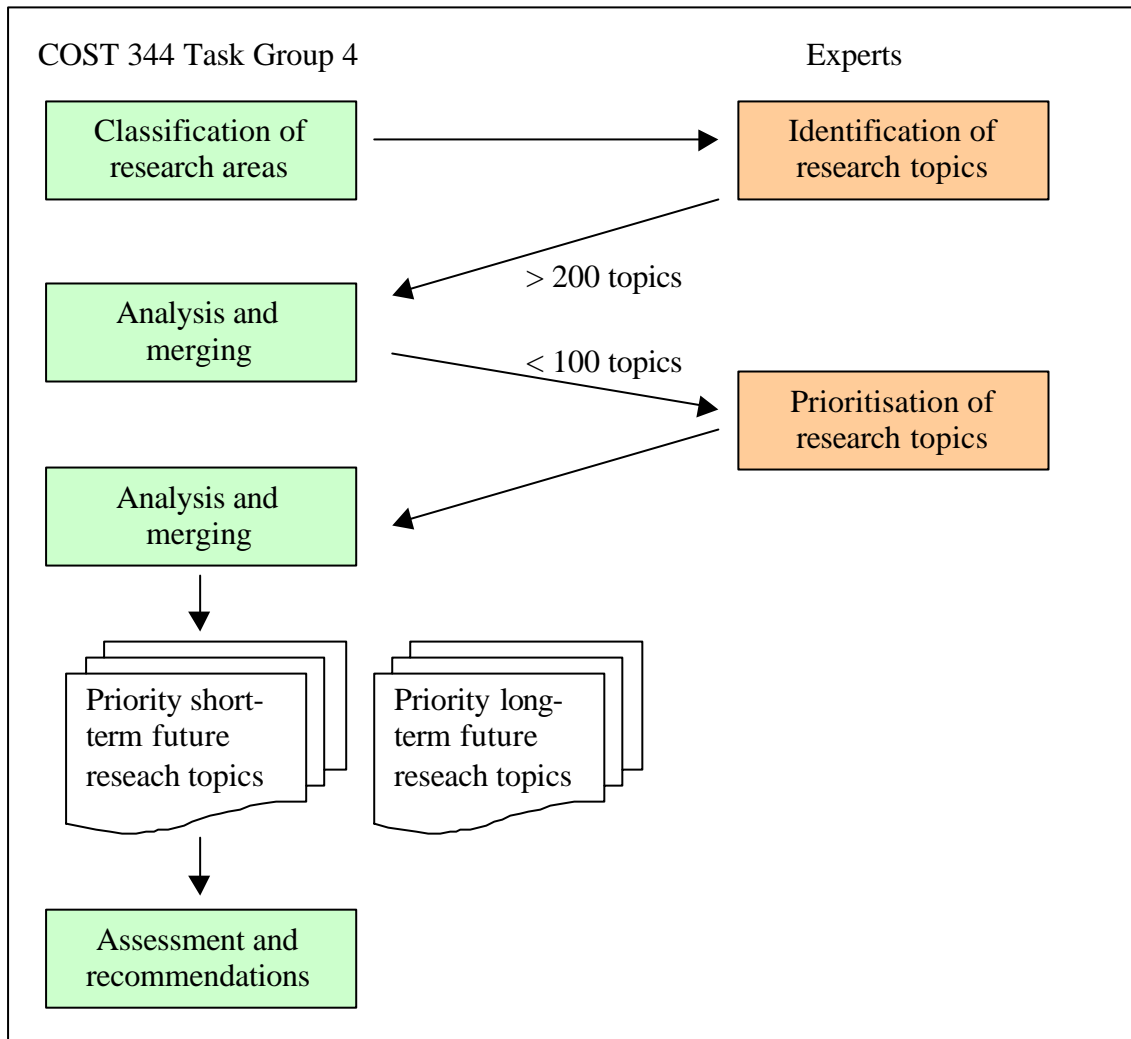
COST 344 Task Group 4

Experts

Classification of research areas

Identification of research topics

> 200 topics

Analysis and merging

< 100 topics

Prioritisation of research topics

Analysis and merging

Priority short-term future reseach topics

Priority long-term future reseach topics

Assessment and recommendations